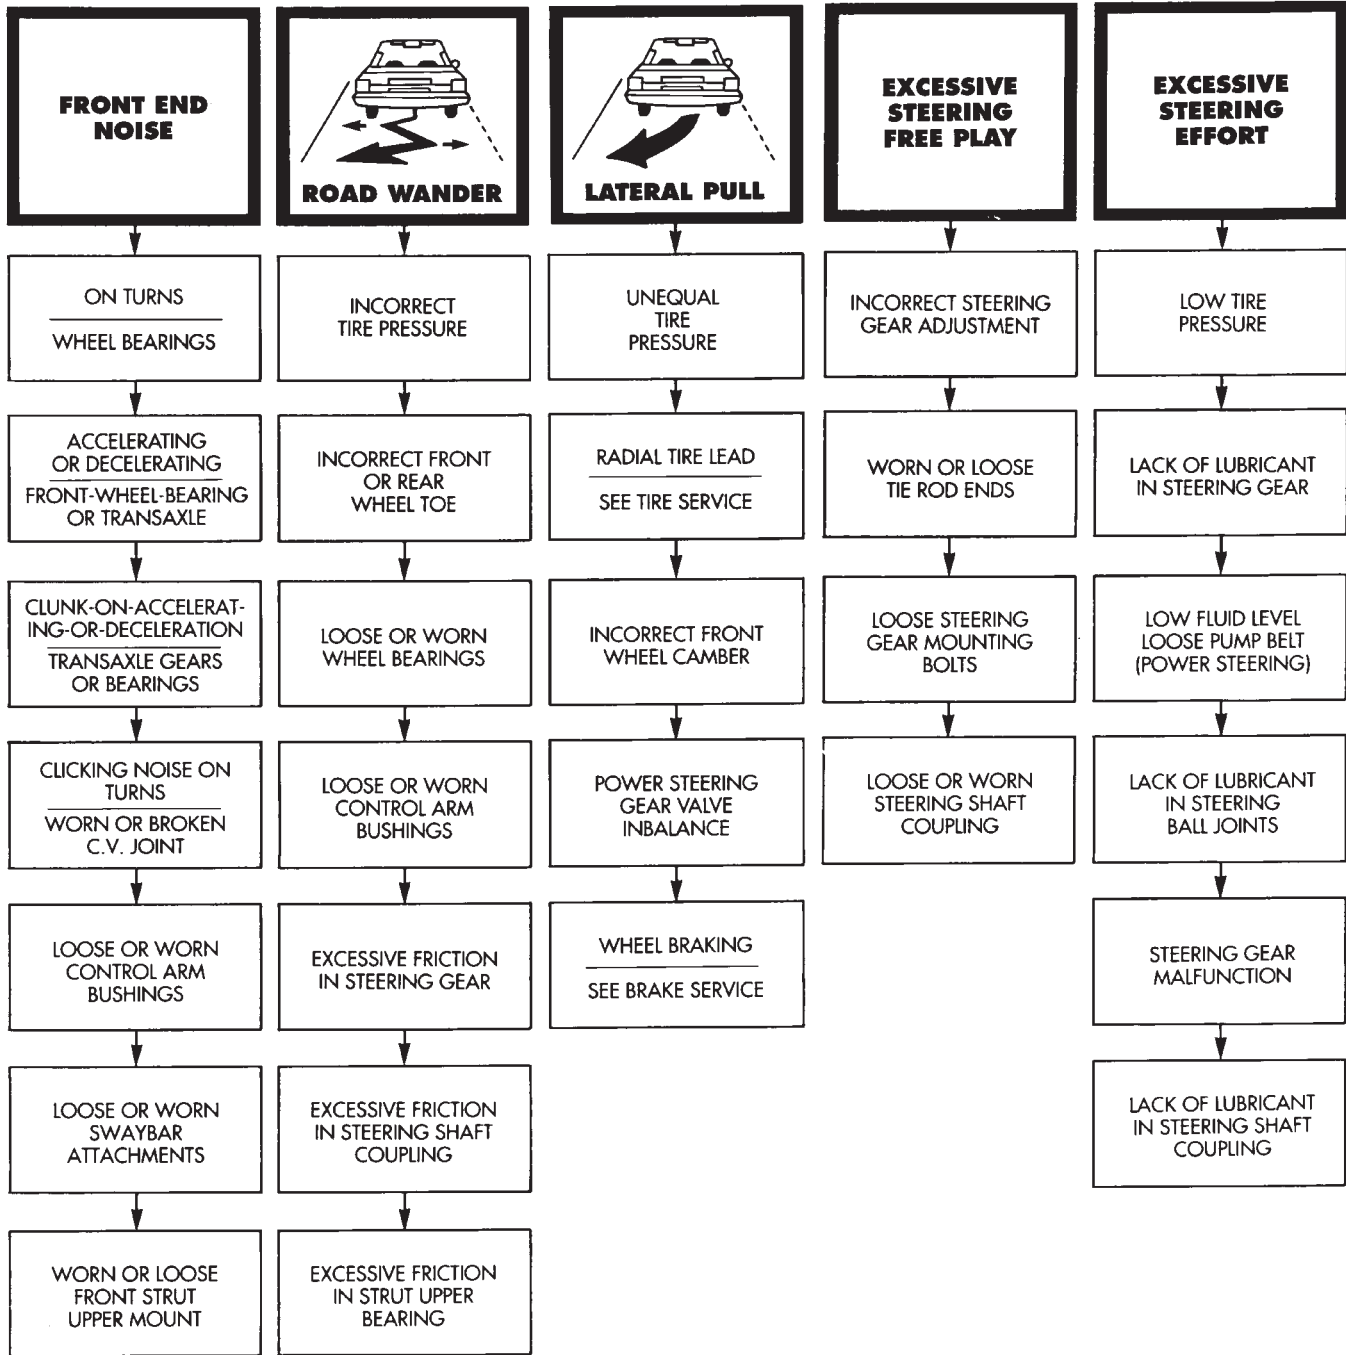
FRONT END NOISE

ON TURNS
WHEEL BEARINGS

ACCELERATING OR DECELERATING
FRONT-WHEEL-BEARING OR TRANSAXLE

CLUNK-ON-ACCELERATING-OR-DECELERATION
TRANSAXLE GEARS OR BEARINGS

CLICKING NOISE ON TURNS
WORN OR BROKEN C.V. JOINT

LOOSE OR WORN CONTROL ARM BUSHINGS

LOOSE OR WORN SWAYBAR ATTACHMENTS

WORN OR LOOSE FRONT STRUT UPPER MOUNT

ROAD WANDER

INCORRECT TIRE PRESSURE

INCORRECT FRONT OR REAR WHEEL TOE

LOOSE OR WORN WHEEL BEARINGS

LOOSE OR WORN CONTROL ARM BUSHINGS

EXCESSIVE FRICTION IN STEERING GEAR

EXCESSIVE FRICTION IN STEERING SHAFT COUPLING

EXCESSIVE FRICTION IN STRUT UPPER BEARING

LATERAL PULL

UNEQUAL TIRE PRESSURE

RADIAL TIRE LEAD
SEE TIRE SERVICE

INCORRECT FRONT WHEEL CAMBER

POWER STEERING GEAR VALVE INBALANCE

WHEEL BRAKING
SEE BRAKE SERVICE

EXCESSIVE STEERING FREE PLAY

INCORRECT STEERING GEAR ADJUSTMENT

WORN OR LOOSE TIE ROD ENDS

LOOSE STEERING GEAR MOUNTING BOLTS

LOOSE OR WORN STEERING SHAFT COUPLING

EXCESSIVE STEERING EFFORT

LOW TIRE PRESSURE

LACK OF LUBRICANT IN STEERING GEAR

LOW FLUID LEVEL LOOSE PUMP BELT (POWER STEERING)

LACK OF LUBRICANT IN STEERING BALL JOINTS

STEERING GEAR MALFUNCTION

LACK OF LUBRICANT IN STEERING SHAFT COUPLING